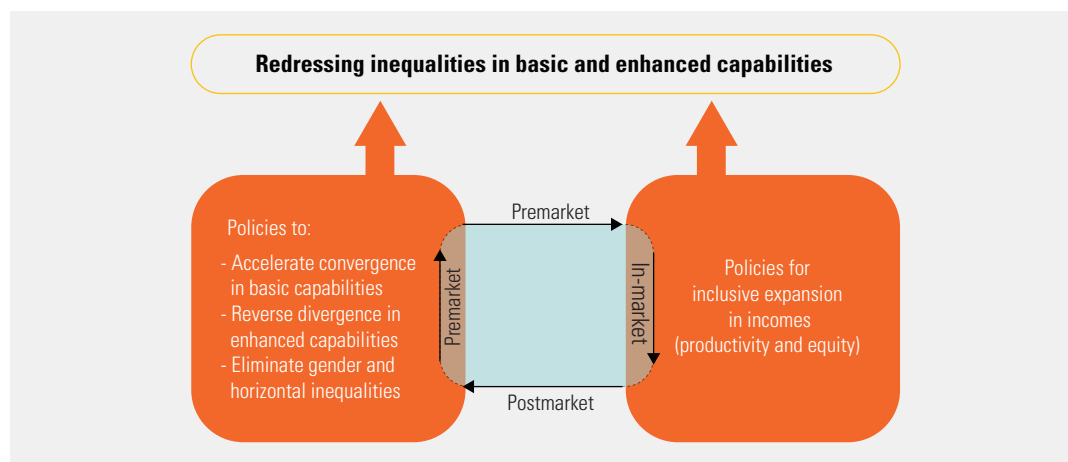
Redressing inequalities in basic and enhanced capabilities

Policies to:

- Accelerate convergence in basic capabilities
- Reverse divergence in enhanced capabilities
- Eliminate gender and horizontal inequalities

Premarket

Premarket

In-market

Postmarket

Policies for inclusive expansion in incomes (productivity and equity)